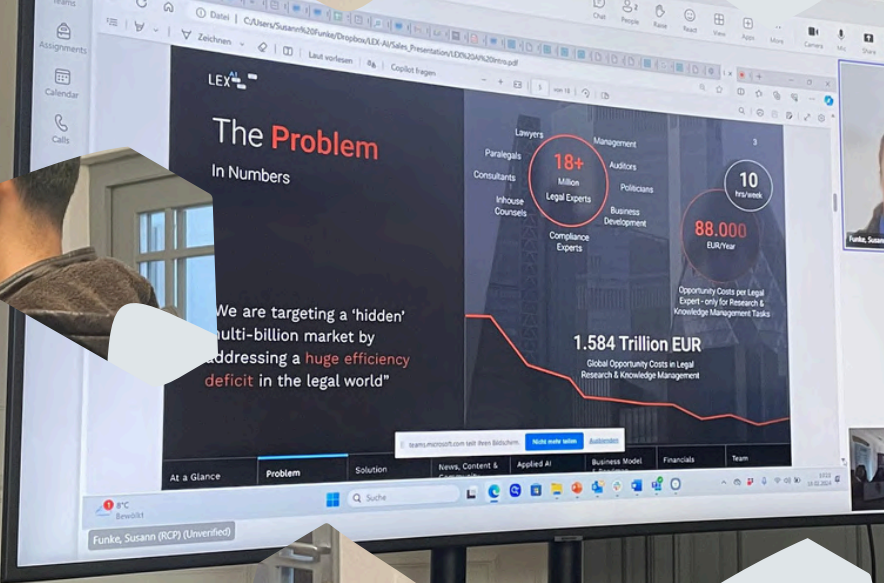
Teams
Assignments
Calendar
Calls
Chat
People
Raise
React
View
Apps
More
Camera
Mic
Share
Datei C:/Users/Susann%20Funke/Dropbox/LEX-AI/Sales_Presentation/LEX%20AI%20Intro.pdf
Zeichnen
Laut vorlesen
Copilot fragen
von 18
LEX AI
The Problem
In Numbers
"We are targeting a 'hidden' multi-billion market by addressing a huge efficiency deficit in the legal world"
Lawyers
Paralegals
Consultants
Inhouse Counsels
18+ Million Legal Experts
Management
Auditors
Politicians
Business Development
Compliance Experts
10 hrs/week
88.000 EUR/Year
Opportunity Costs per Legal Expert - only for Research & Knowledge Management Tasks
1.584 Trillion EUR
Global Opportunity Costs in Legal Research & Knowledge Management
teams.microsoft.com teilt Ihren Bildschirm.
Nicht mehr teilen
Ausblenden
At a Glance
Problem
Solution
News, Content & Community
Applied AI
Business Model & Pricing
Financials
Team
8°C Bewölkt
Suche
Funke, Susann
Funke, Susann (RCP) (Unverified)